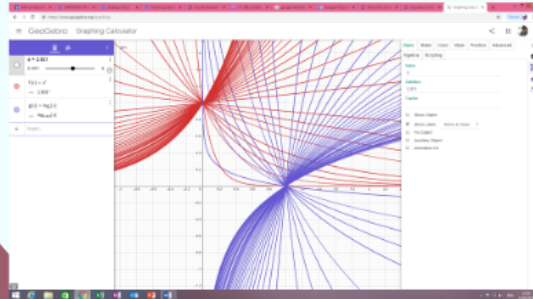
GeoGebra Graphing Calculator

a = 2.651

f(x) = a^x
→ 2.651^x

g(x) = log_a(x)
→ log_{2.651}(x)

Input...

Basic Algebra Color Style Position Advanced

Name
a

Definition
2.651

Caption

Show Object
Show Label
Fix Object
Auxiliary Object
Animation On